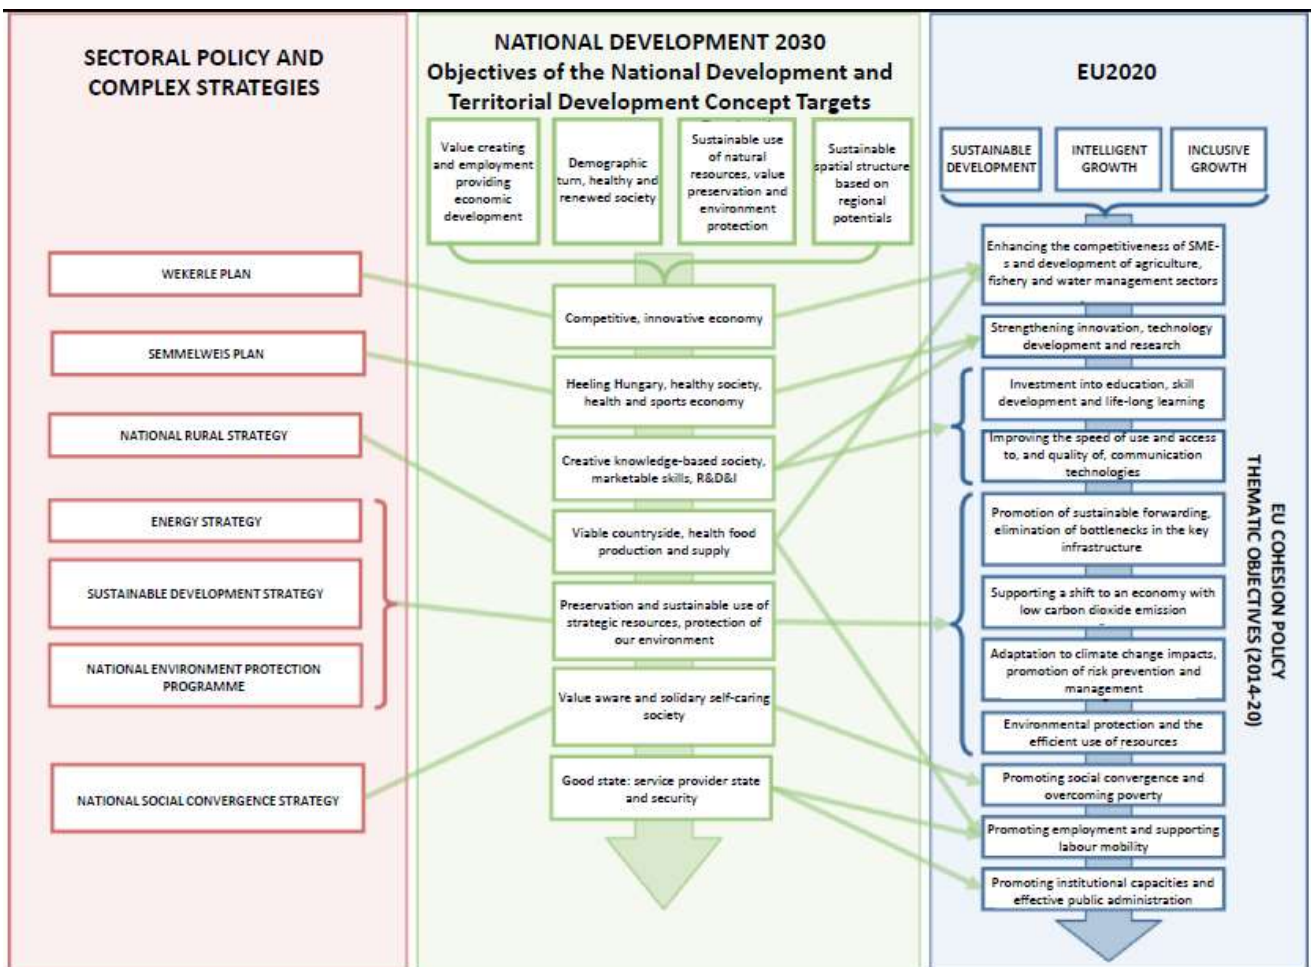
SECTORAL POLICY AND COMPLEX STRATEGIES

WEKERLE PLAN

SEMMELWEIS PLAN

NATIONAL RURAL STRATEGY

ENERGY STRATEGY

SUSTAINABLE DEVELOPMENT STRATEGY

NATIONAL ENVIRONMENT PROTECTION PROGRAMME

NATIONAL SOCIAL CONVERGENCE STRATEGY

NATIONAL DEVELOPMENT 2030
Objectives of the National Development and Territorial Development Concept Targets

Value creating and employment providing economic development

Demographic turn, healthy and renewed society

Sustainable use of natural resources, value preservation and environment protection

Sustainable spatial structure based on regional potentials

Competitive, innovative economy

Heeling Hungary, healthy society, health and sports economy

Creative knowledge-based society, marketable skills, R&D&I

Viable countryside, health food production and supply

Preservation and sustainable use of strategic resources, protection of our environment

Value aware and solidary self-caring society

Good state: service provider state and security

EU2020

SUSTAINABLE DEVELOPMENT

INTELLIGENT GROWTH

INCLUSIVE GROWTH

Enhancing the competitiveness of SME-s and development of agriculture, fishery and water management sectors

Strengthening innovation, technology development and research

Investment into education, skill development and life-long learning

Improving the speed of use and access to, and quality of, communication technologies

Promotion of sustainable forwarding, elimination of bottlenecks in the key infrastructure

Supporting a shift to an economy with low carbon dioxide emission

Adaptation to climate change impacts, promotion of risk prevention and management

Environmental protection and the efficient use of resources

Promoting social convergence and overcoming poverty

Promoting employment and supporting labour mobility

Promoting institutional capacities and effective public administration

EU COHESION POLICY THEMATIC OBJECTIVES (2014-20)